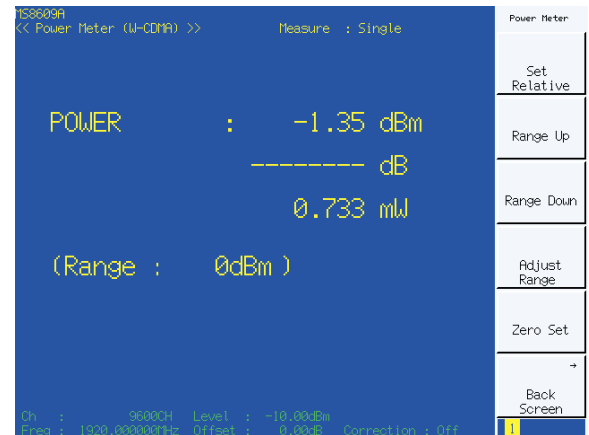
MS8609A
<< Power Meter (W-CDMA) >>     Measure : Single

POWER : -1.35 dBm
-------- dB
0.733 mW

(Range : 0dBm )

Ch : 9600CH Level : -10.00dBm
Freq : 1920.000000MHz Offset : 0.00dB Correction : Off

Power Meter

Set Relative

Range Up

Range Down

Adjust Range

Zero Set

→
Back Screen

1